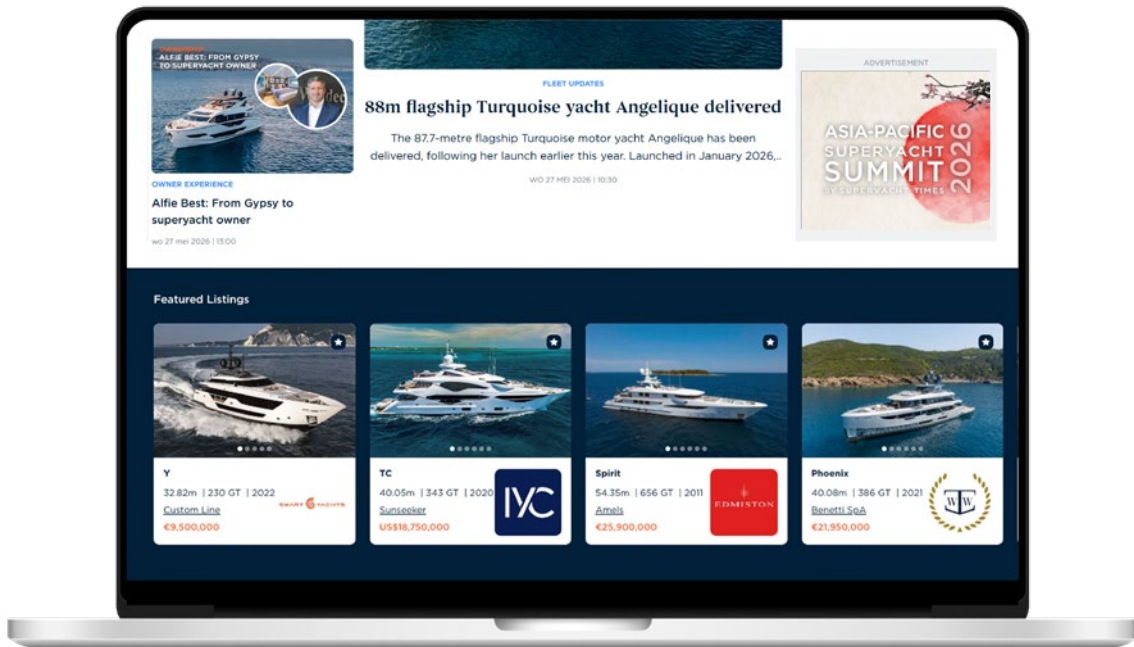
OWNERSHIP
ALFIE BEST: FROM GYPSY TO SUPERYACHT OWNER

OWNER EXPERIENCE
Alfie Best: From Gypsy to superyacht owner
wo 27 mei 2026 | 13:00

FLEET UPDATES
88m flagship Turquoise yacht Angelique delivered
The 87.7-metre flagship Turquoise motor yacht Angelique has been delivered, following her launch earlier this year. Launched in January 2026,...
WO 27 MEI 2026 | 10:30

ADVERTISEMENT
ASIA-PACIFIC SUPERYACHT SUMMIT 2026
BY SUPERYACHT TIMES

Featured Listings

Y
32.82m | 230 GT | 2022
Custom Line
€9,500,000
SMART YACHTS

TC
40.05m | 343 GT | 2020
Sunseeker
US$18,750,000
IYC

Spirit
54.35m | 656 GT | 2011
Amels
€25,900,000
EDMISTON

Phoenix
40.08m | 386 GT | 2021
Benetti SpA
€21,950,000
WW